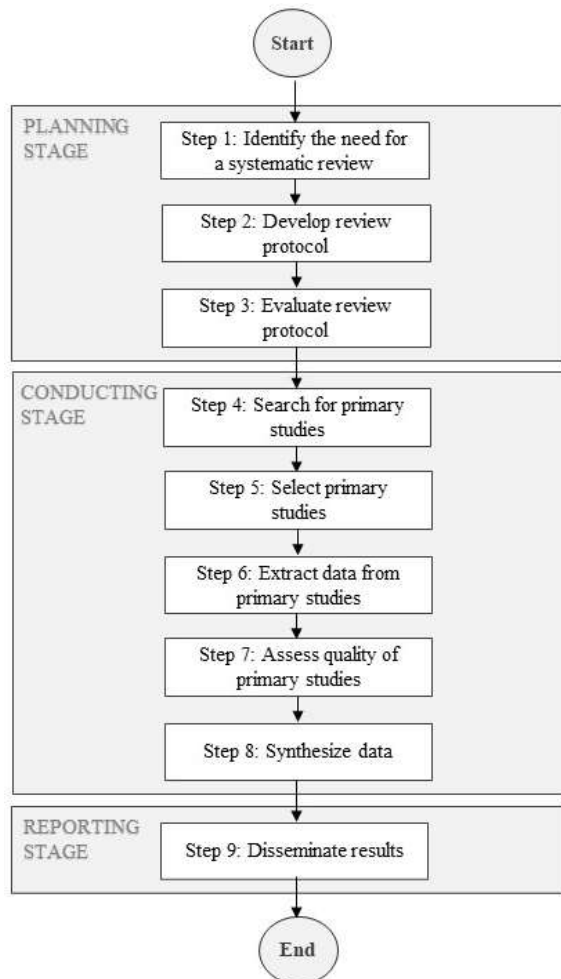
Start

PLANNING STAGE

Step 1: Identify the need for a systematic review

Step 2: Develop review protocol

Step 3: Evaluate review protocol

CONDUCTING STAGE

Step 4: Search for primary studies

Step 5: Select primary studies

Step 6: Extract data from primary studies

Step 7: Assess quality of primary studies

Step 8: Synthesize data

REPORTING STAGE

Step 9: Disseminate results

End